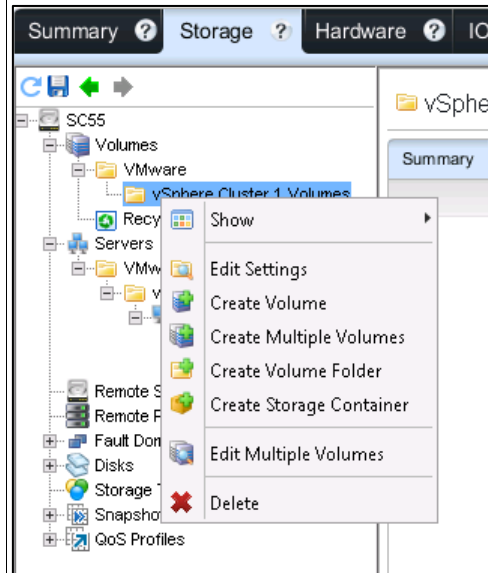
Summary ? Storage ? Hardware ? IO

SC55
Volumes
VMware
vSphere Cluster 1 Volumes
Recy
Servers
VMw
v
Remote S
Remote R
Fault Dom
Disks
Storage T
Snapsho
QoS Profiles

vSphe
Summary

Show
Edit Settings
Create Volume
Create Multiple Volumes
Create Volume Folder
Create Storage Container
Edit Multiple Volumes
Delete